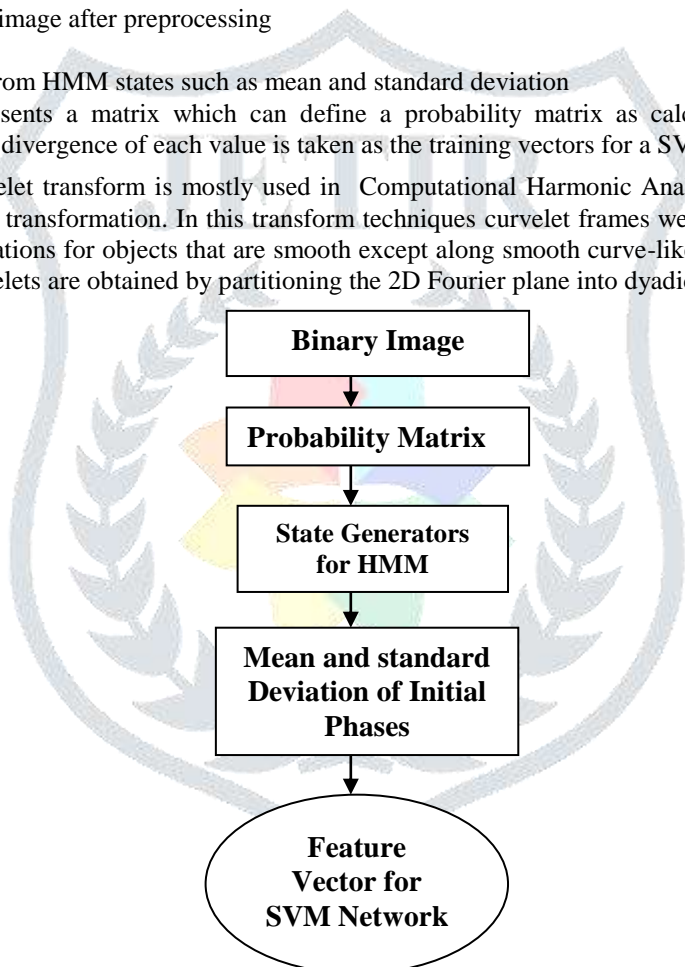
image after preprocessing

rom HMM states such as mean and standard deviation

sents a matrix which can define a probability matrix as calc divergence of each value is taken as the training vectors for a SV

elet transform is mostly used in Computational Harmonic Ana transformation. In this transform techniques curvelet frames we ations for objects that are smooth except along smooth curve-lik elets are obtained by partitioning the 2D Fourier plane into dyadi

Binary Image

Probability Matrix

State Generators for HMM

Mean and standard Deviation of Initial Phases

Feature Vector for SVM Network